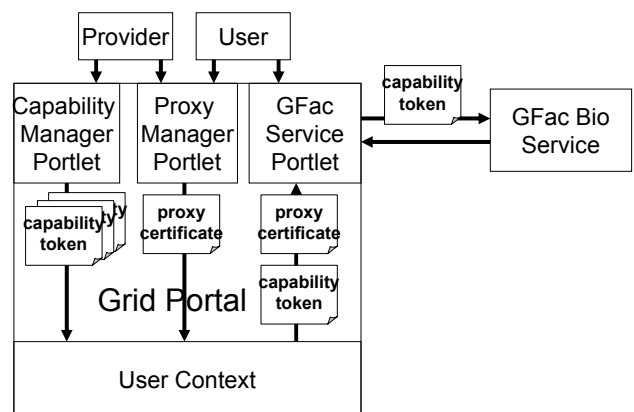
Provider

User

Capability Manager Portlet

Proxy Manager Portlet

GFac Service Portlet

capability token

GFac Bio Service

capability token

proxy certificate

proxy certificate

capability token

Grid Portal

User Context